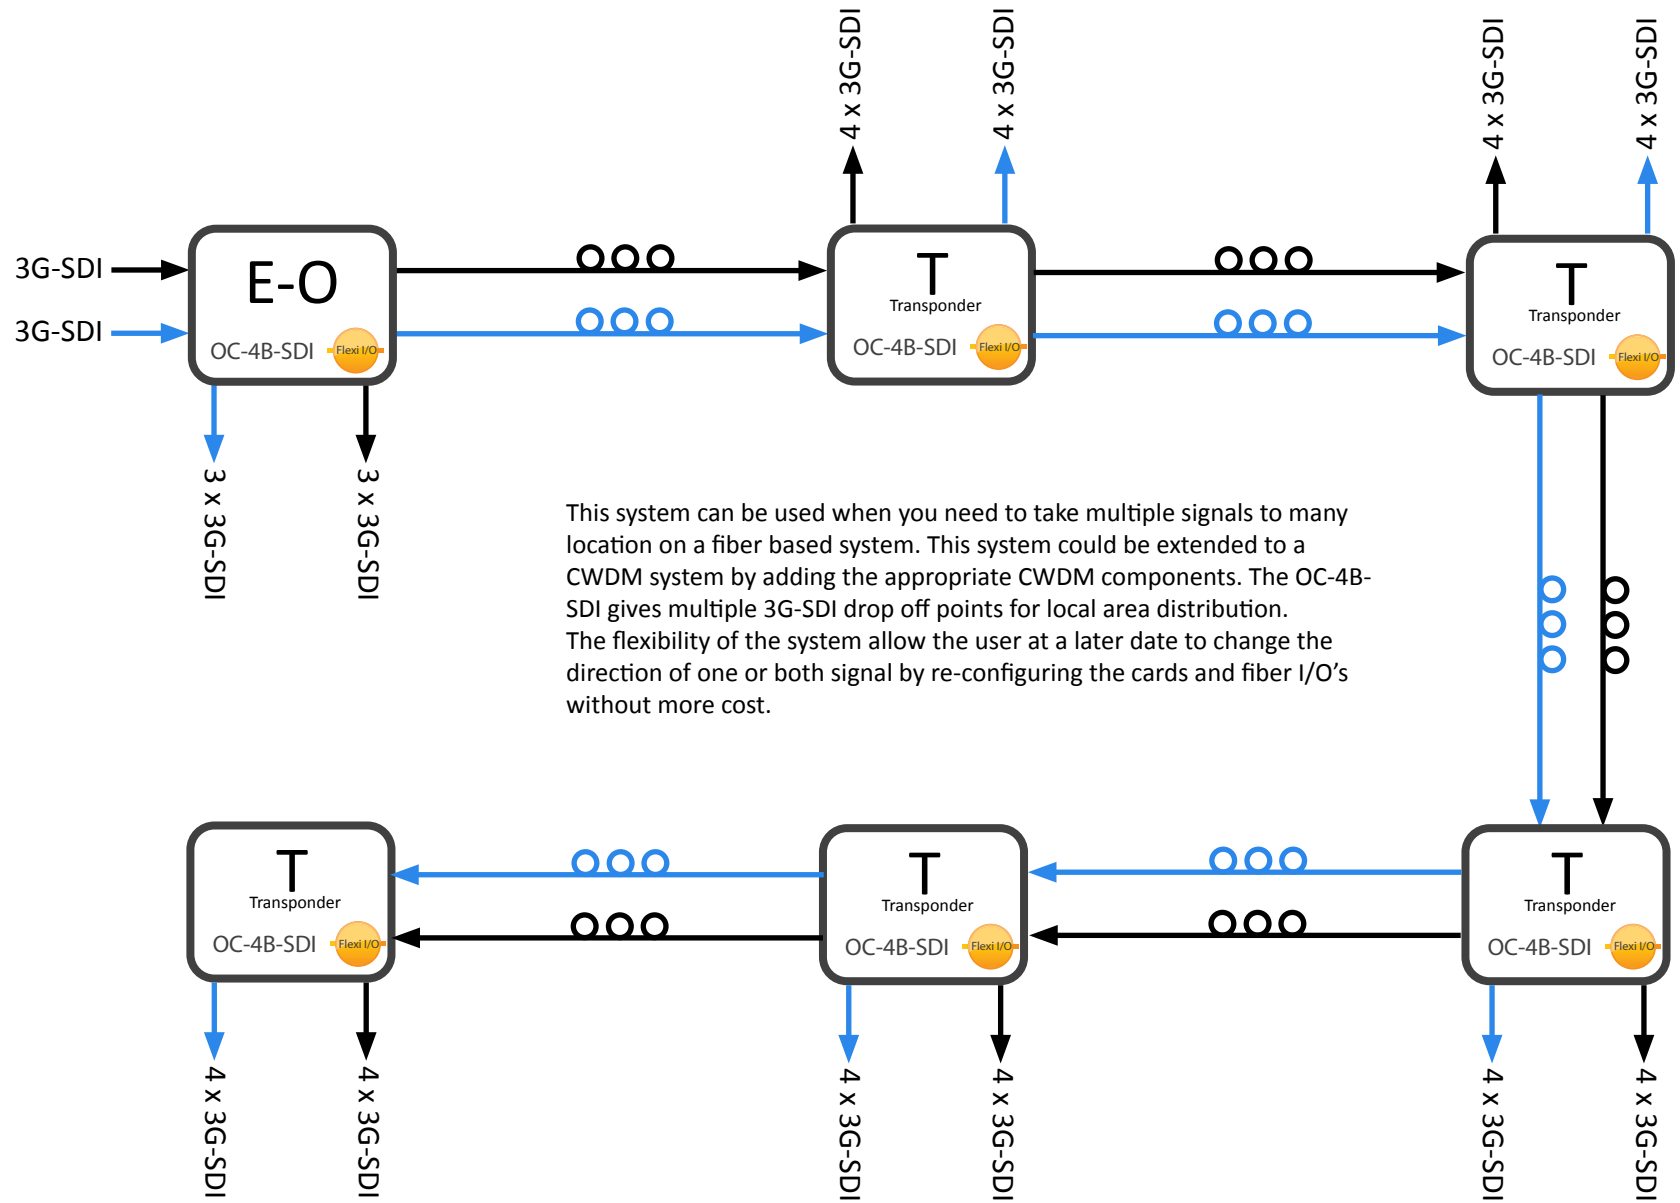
4 x 3G-SDI

4 x 3G-SDI

4 x 3G-SDI

4 x 3G-SDI

3G-SDI

3G-SDI

E-O

OC-4B-SDI

Flexi I/O

T

Transponder

OC-4B-SDI

Flexi I/O

T

Transponder

OC-4B-SDI

Flexi I/O

3 x 3G-SDI

3 x 3G-SDI

This system can be used when you need to take multiple signals to many location on a fiber based system. This system could be extended to a CWDM system by adding the appropriate CWDM components. The OC-4B-SDI gives multiple 3G-SDI drop off points for local area distribution. The flexibility of the system allow the user at a later date to change the direction of one or both signal by re-configuring the cards and fiber I/O's without more cost.

T

Transponder

OC-4B-SDI

Flexi I/O

T

Transponder

OC-4B-SDI

Flexi I/O

T

Transponder

OC-4B-SDI

Flexi I/O

4 x 3G-SDI

4 x 3G-SDI

4 x 3G-SDI

4 x 3G-SDI

4 x 3G-SDI

4 x 3G-SDI